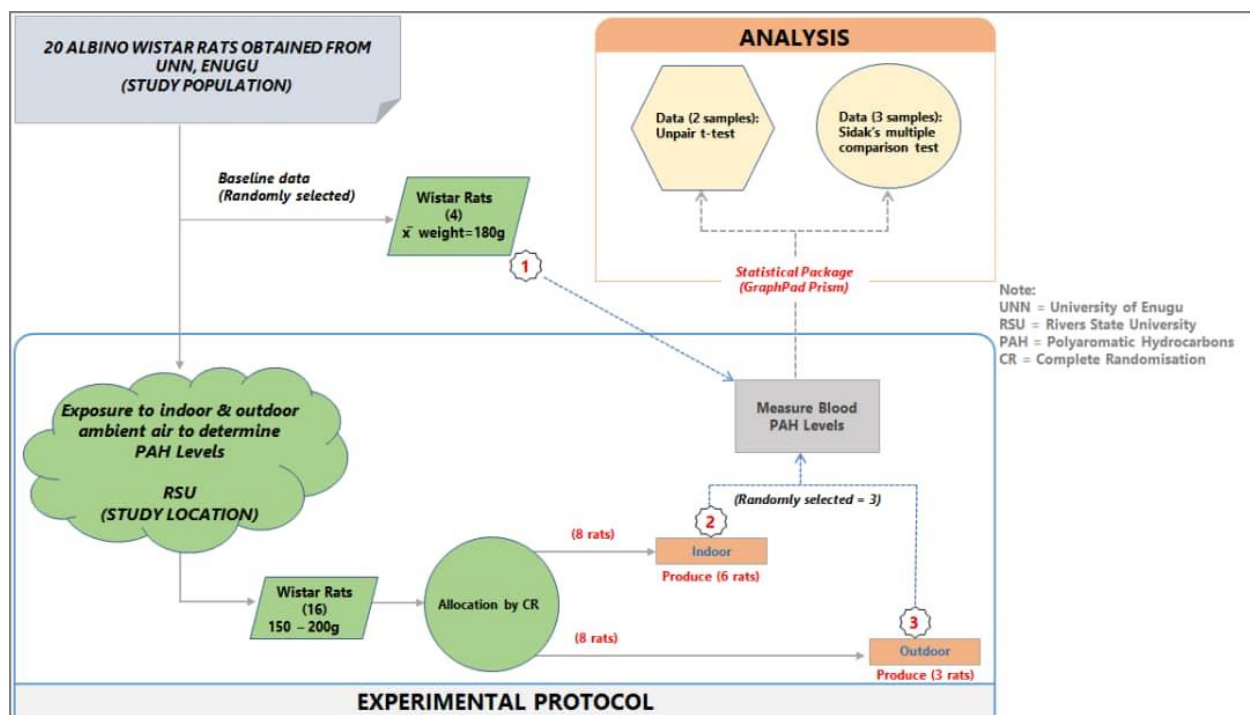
20 ALBINO WISTAR RATS OBTAINED FROM UNN, ENUGU (STUDY POPULATION)

ANALYSIS

Data (2 samples): Unpair t-test

Data (3 samples): Sidak's multiple comparison test

Baseline data (Randomly selected)

Wistar Rats (4) $\bar{x}$ weight=180g

1

Statistical Package (GraphPad Prism)

Note:
UNN = University of Enugu
RSU = Rivers State University
PAH = Polyaromatic Hydrocarbons
CR = Complete Randomisation

Exposure to indoor & outdoor ambient air to determine PAH Levels

RSU (STUDY LOCATION)

Measure Blood PAH Levels

(Randomly selected = 3)

2

(8 rats)

Indoor

Produce (6 rats)

Wistar Rats (16) 150 – 200g

Allocation by CR

3

(8 rats)

Outdoor

Produce (3 rats)

EXPERIMENTAL PROTOCOL